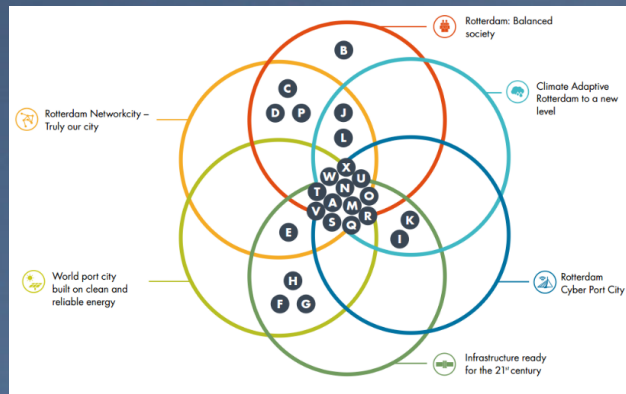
Rotterdam: Balanced society

Climate Adaptive Rotterdam to a new level

Rotterdam Networkcity – Truly our city

World port city built on clean and reliable energy

Rotterdam Cyber Port City

Infrastructure ready for the 21st century

B
C
D P
J
L
X
W U
N
T O
V A M
S R
Q
K
I
E
H
F G